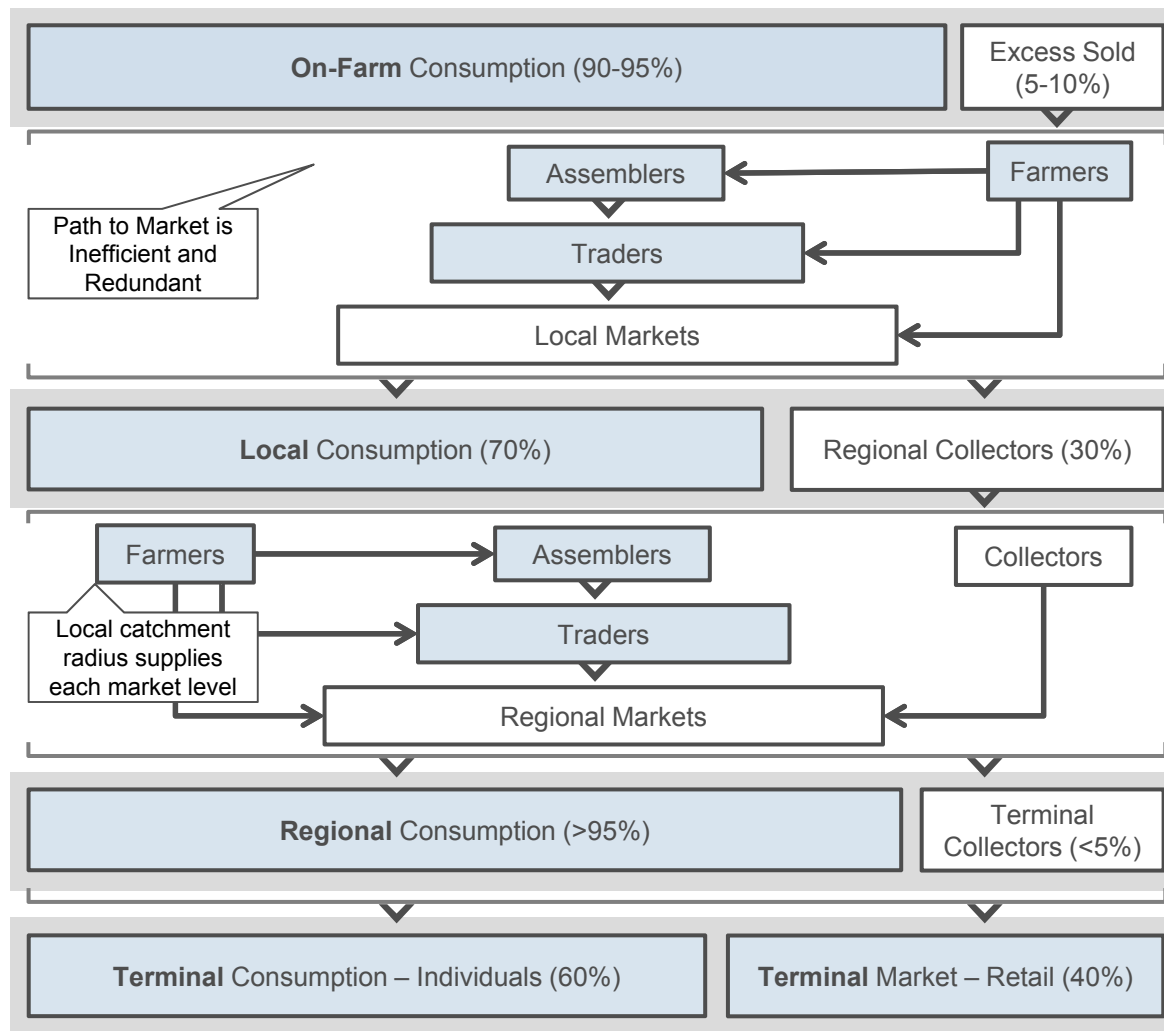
On-Farm Consumption (90-95%)

Excess Sold (5-10%)

Assemblers

Farmers

Path to Market is Inefficient and Redundant

Traders

Local Markets

Local Consumption (70%)

Regional Collectors (30%)

Farmers

Assemblers

Collectors

Local catchment radius supplies each market level

Traders

Regional Markets

Regional Consumption (>95%)

Terminal Collectors (<5%)

Terminal Consumption – Individuals (60%)

Terminal Market – Retail (40%)